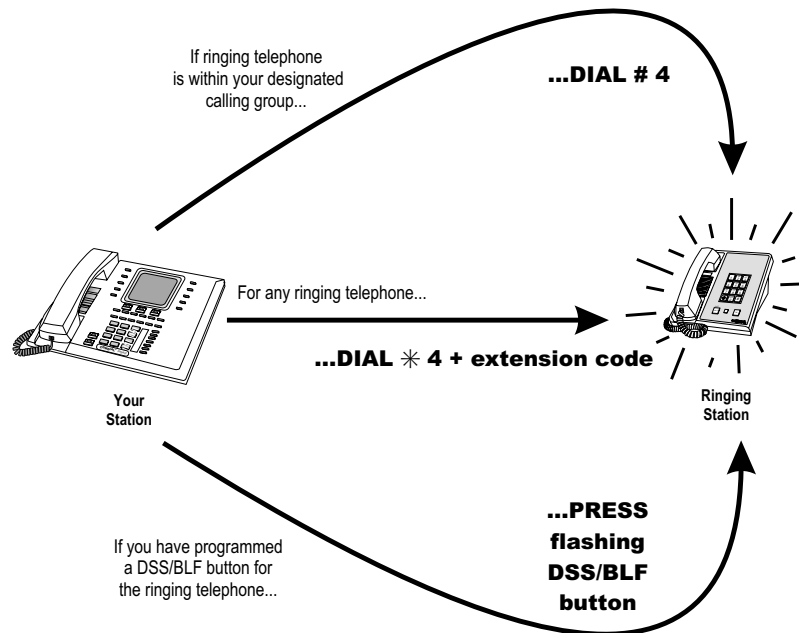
If ringing telephone is within your designated calling group...

...DIAL # 4

For any ringing telephone...

...DIAL ✳ 4 + extension code

Your Station

Ringing Station

If you have programmed a DSS/BLF button for the ringing telephone...

...PRESS flashing DSS/BLF button